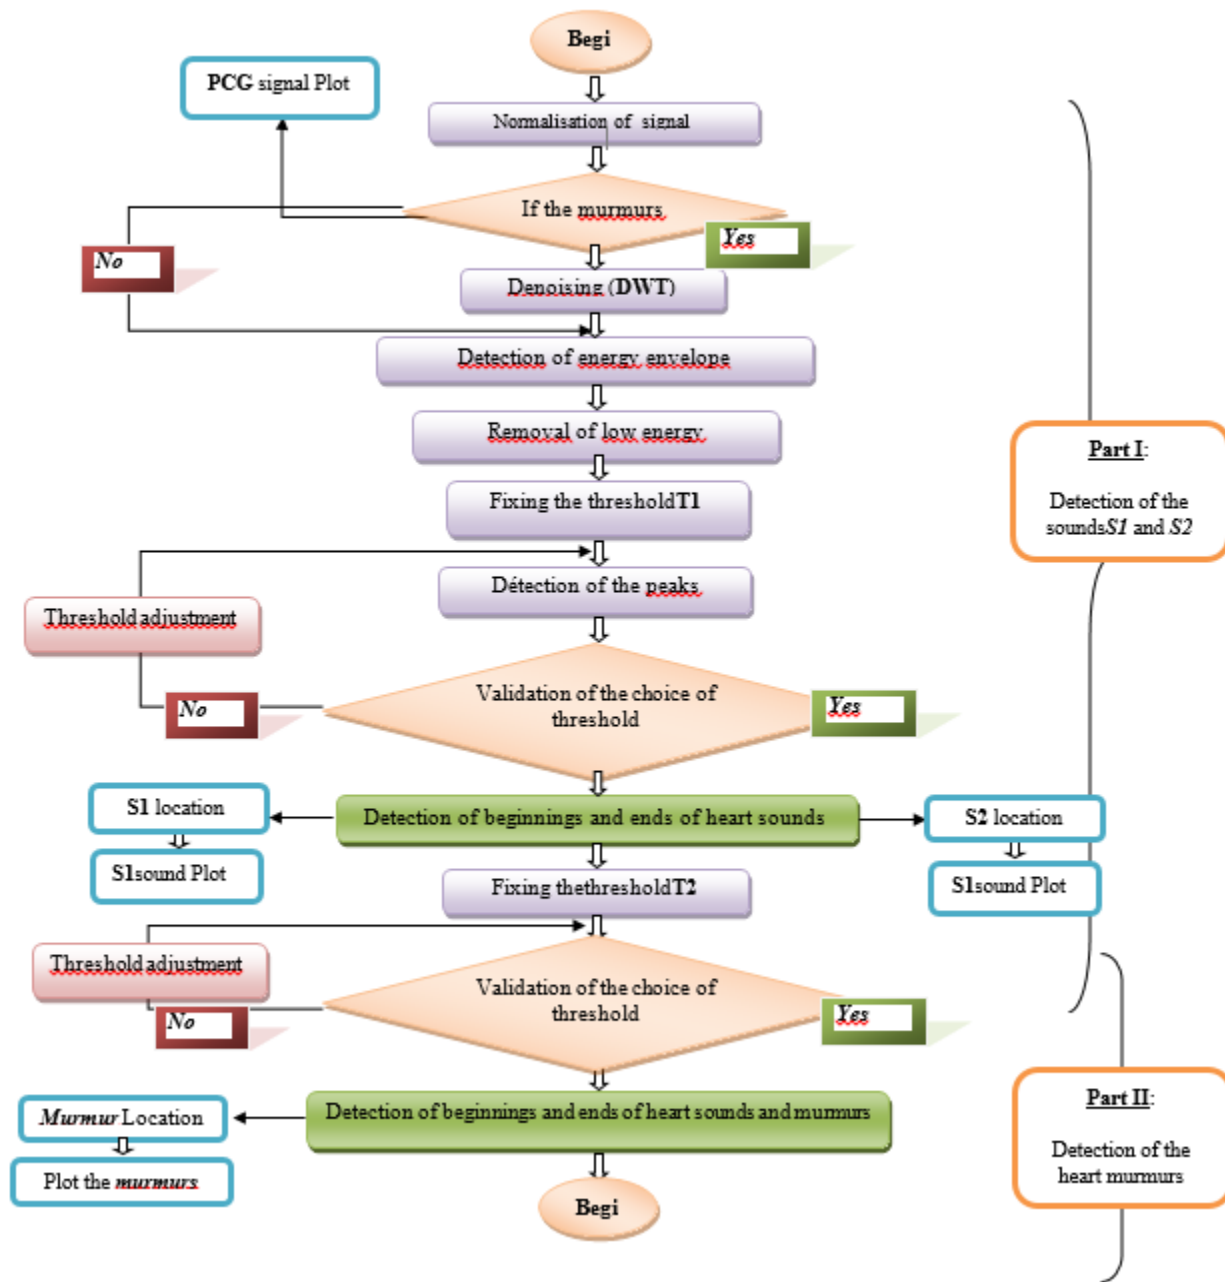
Begi

PCG signal Plot

Normalisation of signal

If the murmurs

No

Yes

Denoising (DWT)

Detection of energy envelope

Removal of low energy

Fixing the threshold T1

Part I:

Detection of the sounds S1 and S2

Détection of the peaks

Threshold adjustment

No

Validation of the choice of threshold

Yes

S1 location

Detection of beginnings and ends of heart sounds

S2 location

S1sound Plot

Fixing thethreshold T2

S1sound Plot

Threshold adjustment

Validation of the choice of threshold

No

Yes

Murmur Location

Detection of beginnings and ends of heart sounds and murmurs

Part II:

Detection of the heart murmurs

Plot the murmurs

Begi